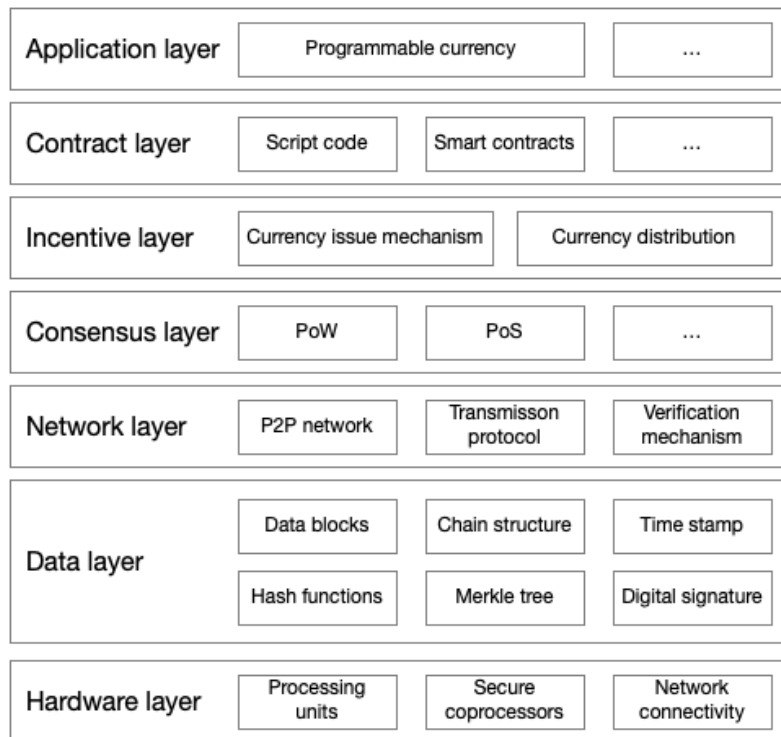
Application layer
Programmable currency
...

Contract layer
Script code
Smart contracts
...

Incentive layer
Currency issue mechanism
Currency distribution

Consensus layer
PoW
PoS
...

Network layer
P2P network
Transmisson protocol
Verification mechanism

Data layer
Data blocks
Chain structure
Time stamp
Hash functions
Merkle tree
Digital signature

Hardware layer
Processing units
Secure coprocessors
Network connectivity